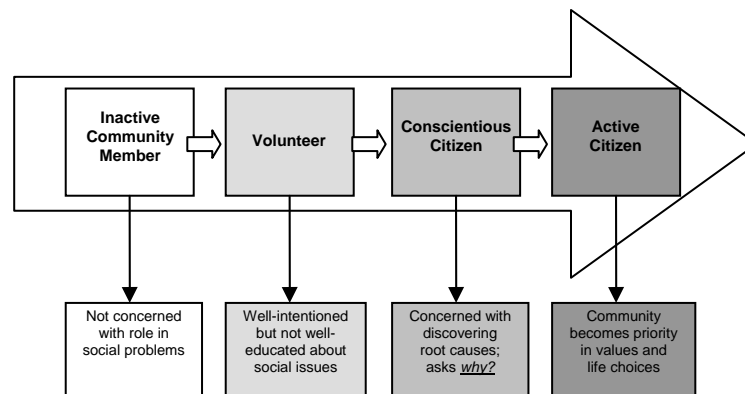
Inactive Community Member

Volunteer

Conscientious Citizen

Active Citizen

Not concerned with role in social problems

Well-intentioned but not well-educated about social issues

Concerned with discovering root causes; asks *why?*

Community becomes priority in values and life choices